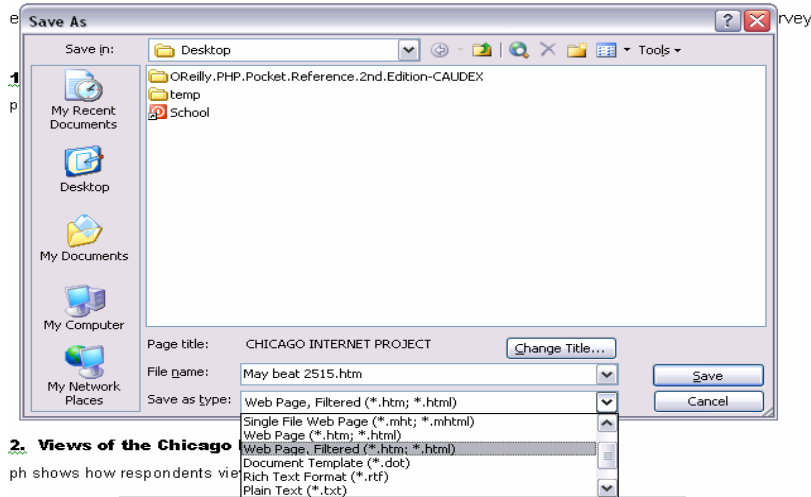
e Save As rvey

Save in: Desktop Tools

1
p

My Recent Documents

Desktop

My Documents

My Computer

My Network Places

OReilly.PHP.Pocket.Reference.2nd.Edition-CAUDEX
temp
School

Page title: CHICAGO INTERNET PROJECT Change Title...

File name: May beat 2515.htm Save

Save as type: Web Page, Filtered (*.htm; *.html) Cancel

Single File Web Page (*.mht; *.mhtml)
Web Page (*.htm; *.html)
Web Page, Filtered (*.htm; *.html)
Document Template (*.dot)
Rich Text Format (*.rtf)
Plain Text (*.txt)

2. Views of the Chicago

ph shows how respondents vie